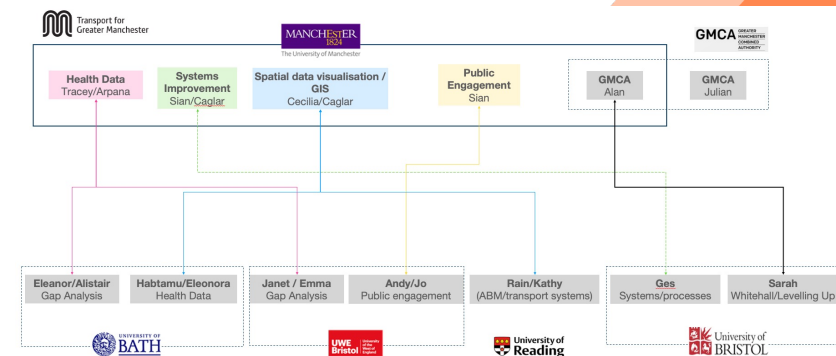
Transport for Greater Manchester

MANCHESTER 1824
The University of Manchester

GMCA GREATER MANCHESTER COMBINED AUTHORITY

Health Data
Tracey/Arpana

Systems Improvement
Sian/Caglar

Spatial data visualisation / GIS
Cecilia/Caglar

Public Engagement
Sian

GMCA
Alan

GMCA
Julian

Eleanor/Alistair
Gap Analysis

Habtamu/Eleonora
Health Data

Janet / Emma
Gap Analysis

Andy/Jo
Public engagement

Rain/Kathy
(ABM/transport systems)

Ges
Systems/processes

Sarah
Whitehall/Levelling Up

UNIVERSITY OF BATH

UWE Bristol University of the West of England

University of Reading

University of BRISTOL